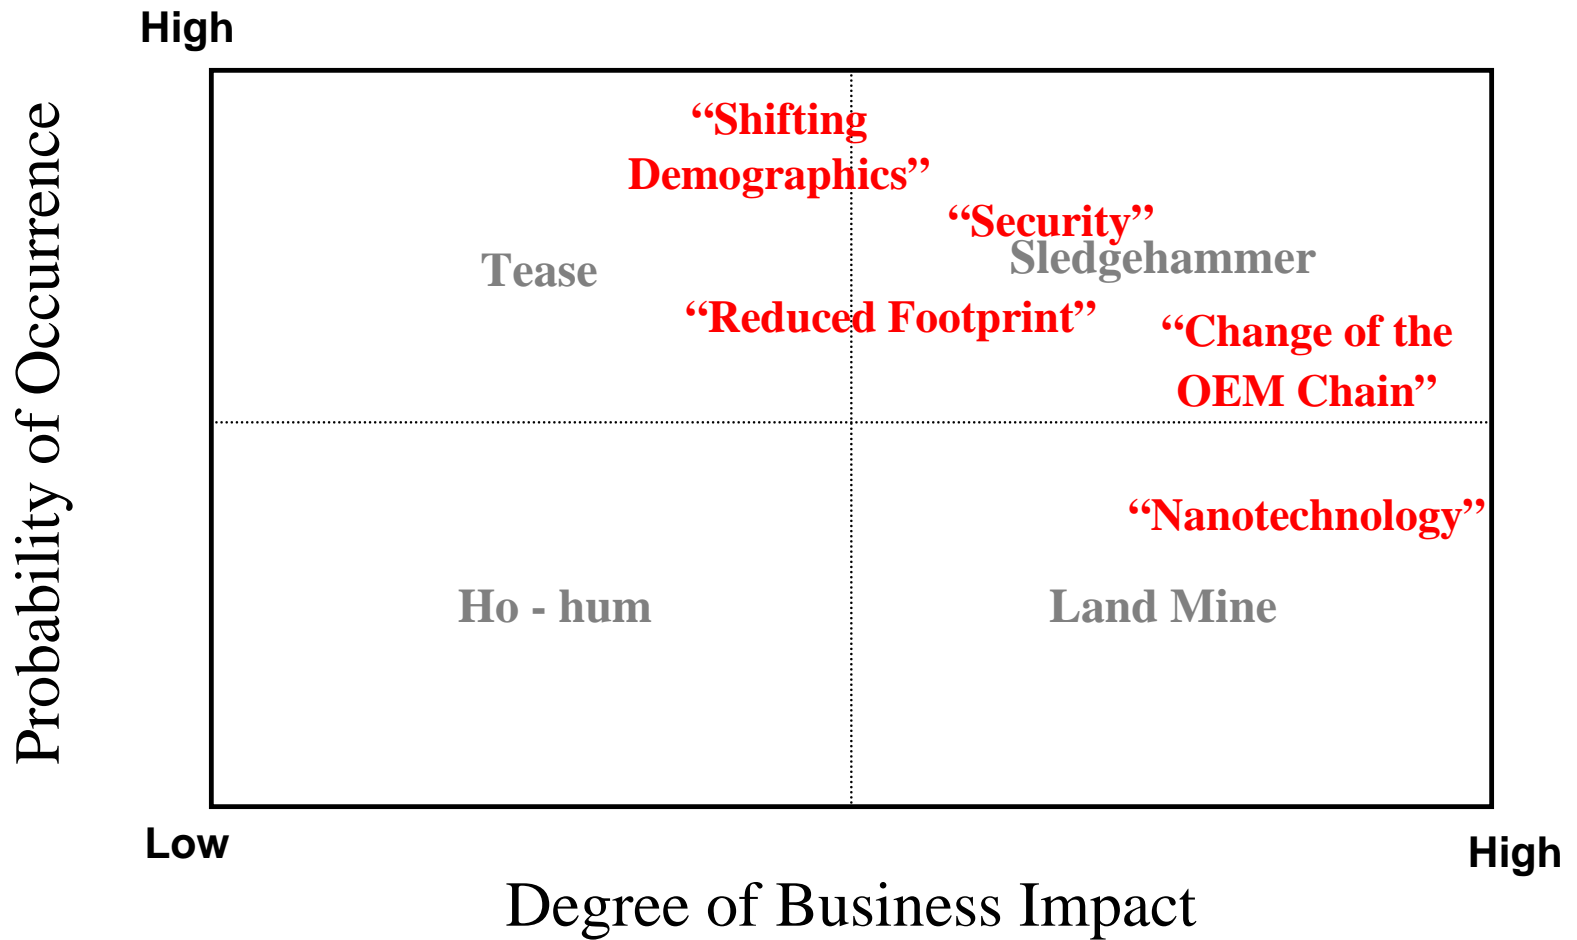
High

Probability of Occurrence

"Shifting Demographics"

"Security"

Tease

Sledgehammer

"Reduced Footprint"

"Change of the OEM Chain"

"Nanotechnology"

Ho - hum

Land Mine

Low

High

Degree of Business Impact